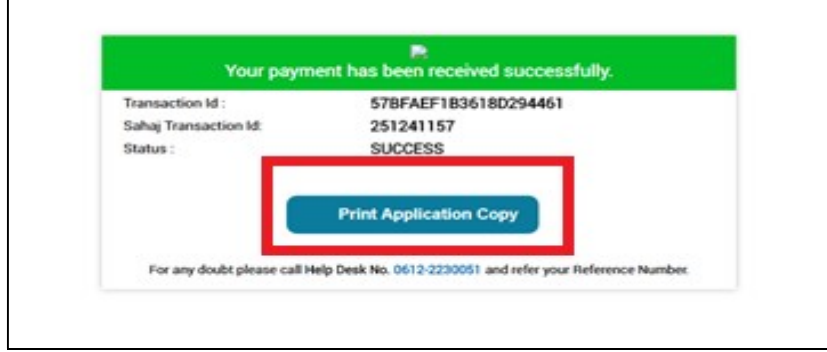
Your payment has been received successfully.

| Transaction Id : | 57BFAEF1B3618D294461 |
|---|---|
| Sahaj Transaction Id: | 251241157 |
| Status : | SUCCESS |

Print Application Copy

For any doubt please call Help Desk No. 0612-2230051 and refer your Reference Number.